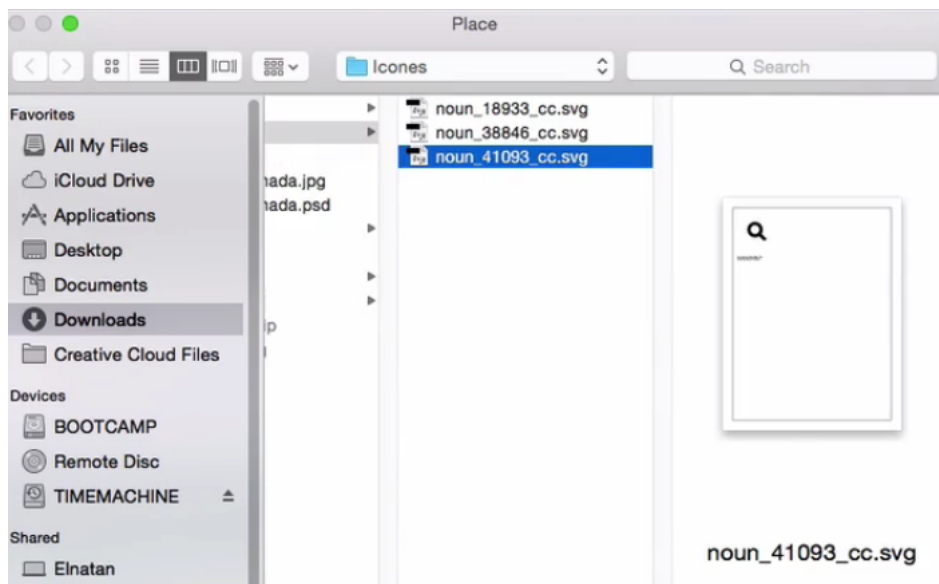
Place

Icones

Search

Favorites
All My Files
iCloud Drive
Applications
Desktop
Documents
Downloads
Creative Cloud Files
Devices
BOOTCAMP
Remote Disc
TIMEMACHINE
Shared
Elnatan

nada.jpg
nada.psd
ip

noun_18933_cc.svg
noun_38846_cc.svg
noun_41093_cc.svg

noun_41093_cc.svg